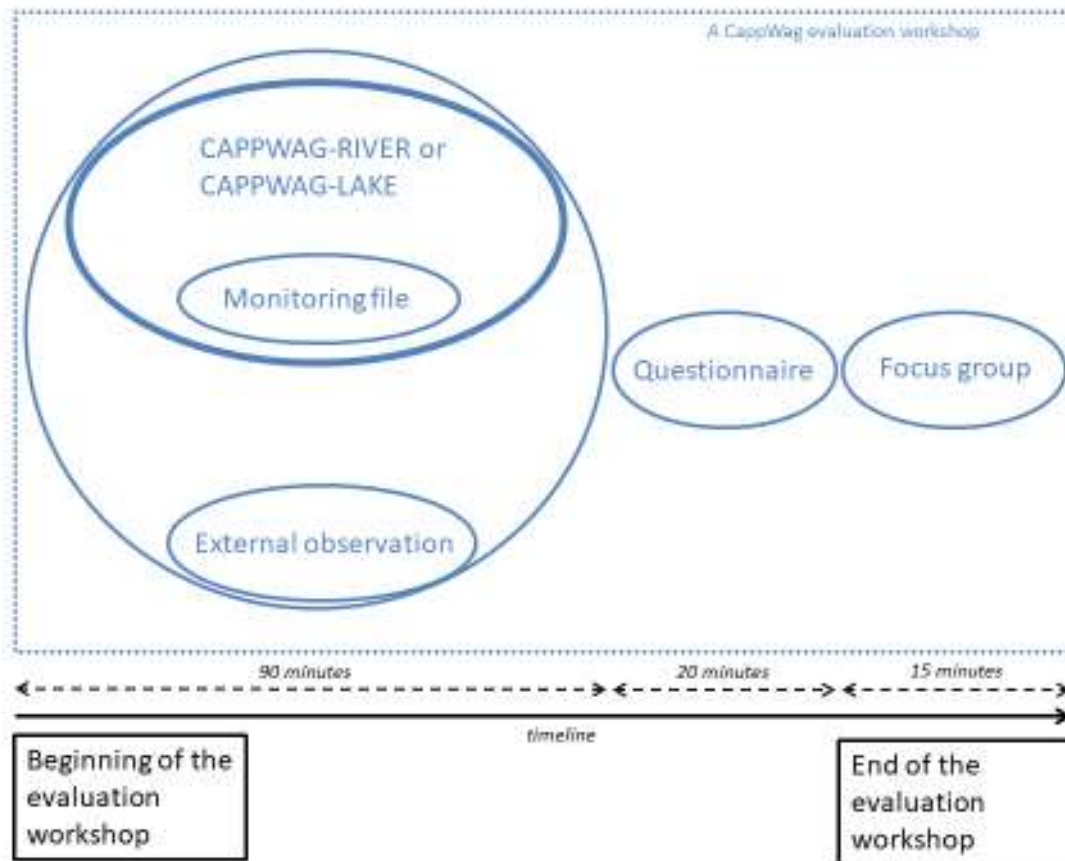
A CappWag evaluation workshop

CAPPWAG-RIVER or CAPPWAG-LAKE

Monitoring file

External observation

Questionnaire

Focus group

90 minutes

20 minutes

15 minutes

timeline

Beginning of the evaluation workshop

End of the evaluation workshop